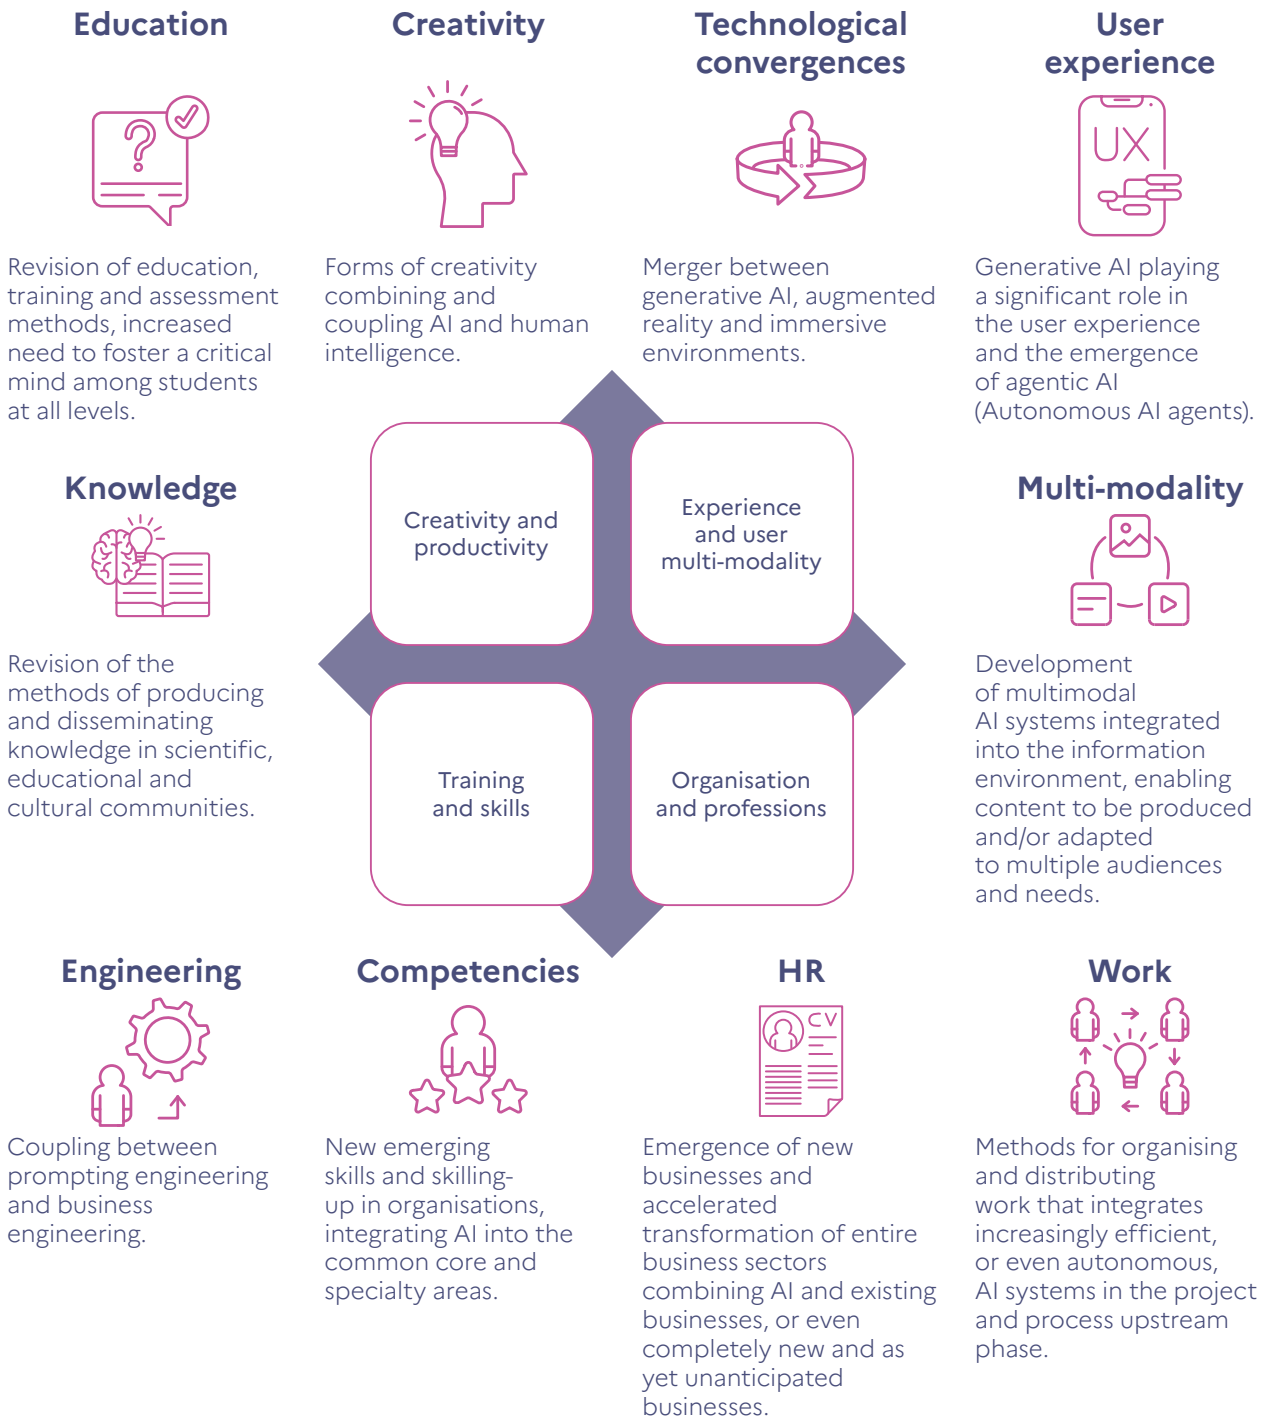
Education

Revision of education, training and assessment methods, increased need to foster a critical mind among students at all levels.

Creativity

Forms of creativity combining and coupling AI and human intelligence.

Technological convergences

Merger between generative AI, augmented reality and immersive environments.

User experience

UX

Generative AI playing a significant role in the user experience and the emergence of agentic AI (Autonomous AI agents).

Knowledge

Revision of the methods of producing and disseminating knowledge in scientific, educational and cultural communities.

Creativity and productivity

Experience and user multi-modality

Training and skills

Organisation and professions

Multi-modality

Development of multimodal AI systems integrated into the information environment, enabling content to be produced and/or adapted to multiple audiences and needs.

Engineering

Coupling between prompting engineering and business engineering.

Competencies

New emerging skills and skilling-up in organisations, integrating AI into the common core and specialty areas.

HR

CV

Emergence of new businesses and accelerated transformation of entire business sectors combining AI and existing businesses, or even completely new and as yet unanticipated businesses.

Work

Methods for organising and distributing work that integrates increasingly efficient, or even autonomous, AI systems in the project and process upstream phase.